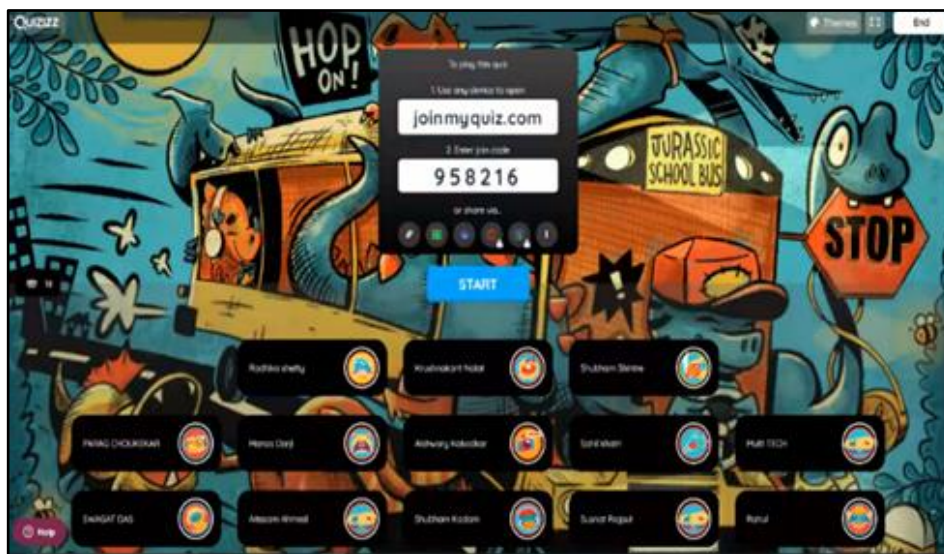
Quizizz

Themes

End

HOP ON!

To play this quiz

1. Use any device to open

joinmyquiz.com

2. Enter join code

958216

or share via...

JURASSIC SCHOOL BUS

STOP

START

Radhika shetty

Krushnakant Nalat

Shubham Shinde

PARAG CHOUKSKAR

Manas Darji

Aishwary Kalaskar

Sahil Khan

Multi TECH

SWAGAT DAS

Afeezam Ahmed

Shubham Kadam

Suniat Rajput

Rahul

Help